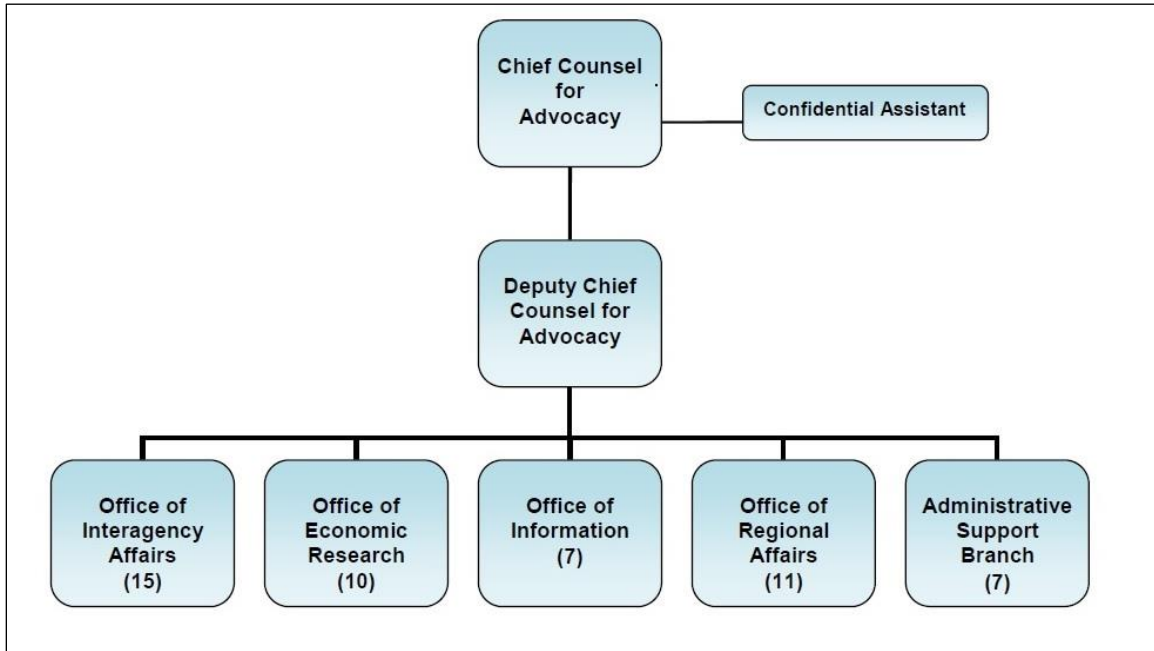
Chief Counsel for Advocacy

Confidential Assistant

Deputy Chief Counsel for Advocacy

Office of Interagency Affairs (15)

Office of Economic Research (10)

Office of Information (7)

Office of Regional Affairs (11)

Administrative Support Branch (7)